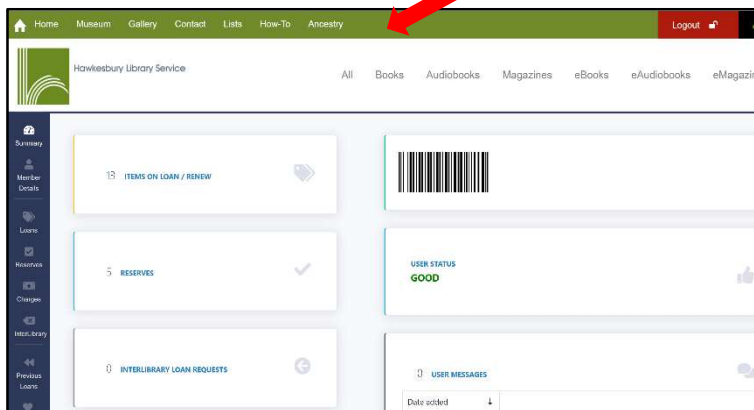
Home Museum Gallery Contact Lists How-To Ancestry

Logout

Hawkesbury Library Service

All Books Audiobooks Magazines eBooks eAudiobooks eMagazi

Summary

Member Details

Loans

Reserves

Charges

InterLibrary

Previous Loans

13 ITEMS ON LOAN / RENEW

5 RESERVES

0 INTERLIBRARY LOAN REQUESTS

USER STATUS
GOOD

0 USER MESSAGES

Date added